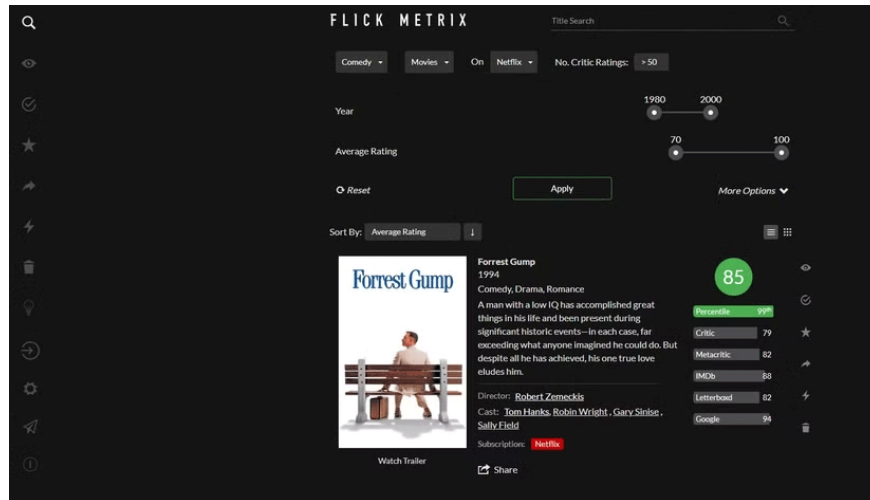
FLICK METRIX

Title Search

Comedy Movies On Netflix No. Critic Ratings: >50

Year 1980 2000

Average Rating 70 100

Reset

Apply

More Options

Sort By: Average Rating

Forrest Gump

Forrest Gump
1994
Comedy, Drama, Romance

A man with a low IQ has accomplished great things in his life and been present during significant historic events—in each case, far exceeding what anyone imagined he could do. But despite all he has achieved, his one true love eludes him.

Director: Robert Zemeckis

Cast: Tom Hanks, Robin Wright, Gary Sinise, Sally Field

Subscription: Netflix

Watch Trailer

Share

85

| | |
|---|---|
| Percentile | 99th |
| Critic | 79 |
| Metacritic | 82 |
| IMDb | 88 |
| Letterboxd | 82 |
| Google | 94 |